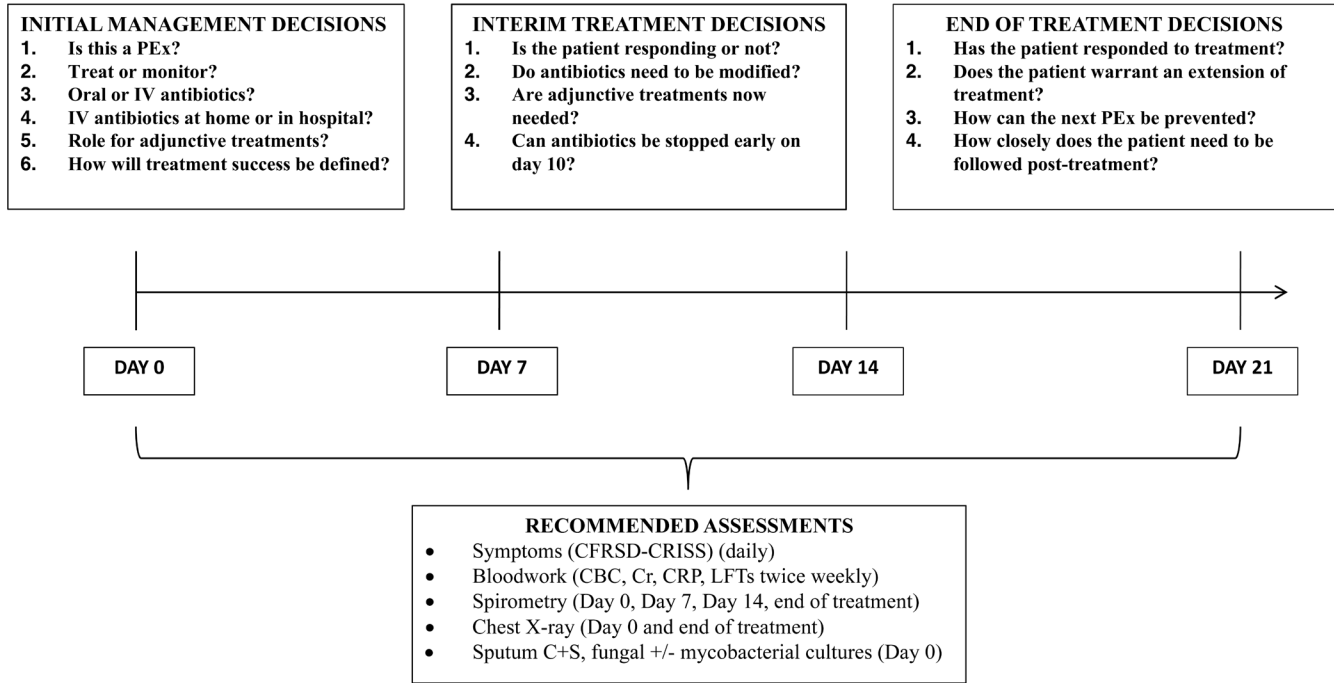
INITIAL MANAGEMENT DECISIONS
1. Is this a PEx?
2. Treat or monitor?
3. Oral or IV antibiotics?
4. IV antibiotics at home or in hospital?
5. Role for adjunctive treatments?
6. How will treatment success be defined?

INTERIM TREATMENT DECISIONS
1. Is the patient responding or not?
2. Do antibiotics need to be modified?
3. Are adjunctive treatments now needed?
4. Can antibiotics be stopped early on day 10?

END OF TREATMENT DECISIONS
1. Has the patient responded to treatment?
2. Does the patient warrant an extension of treatment?
3. How can the next PEx be prevented?
4. How closely does the patient need to be followed post-treatment?

DAY 0

DAY 7

DAY 14

DAY 21

RECOMMENDED ASSESSMENTS
• Symptoms (CFRSD-CRISS) (daily)
• Bloodwork (CBC, Cr, CRP, LFTs twice weekly)
• Spirometry (Day 0, Day 7, Day 14, end of treatment)
• Chest X-ray (Day 0 and end of treatment)
• Sputum C+S, fungal +/- mycobacterial cultures (Day 0)